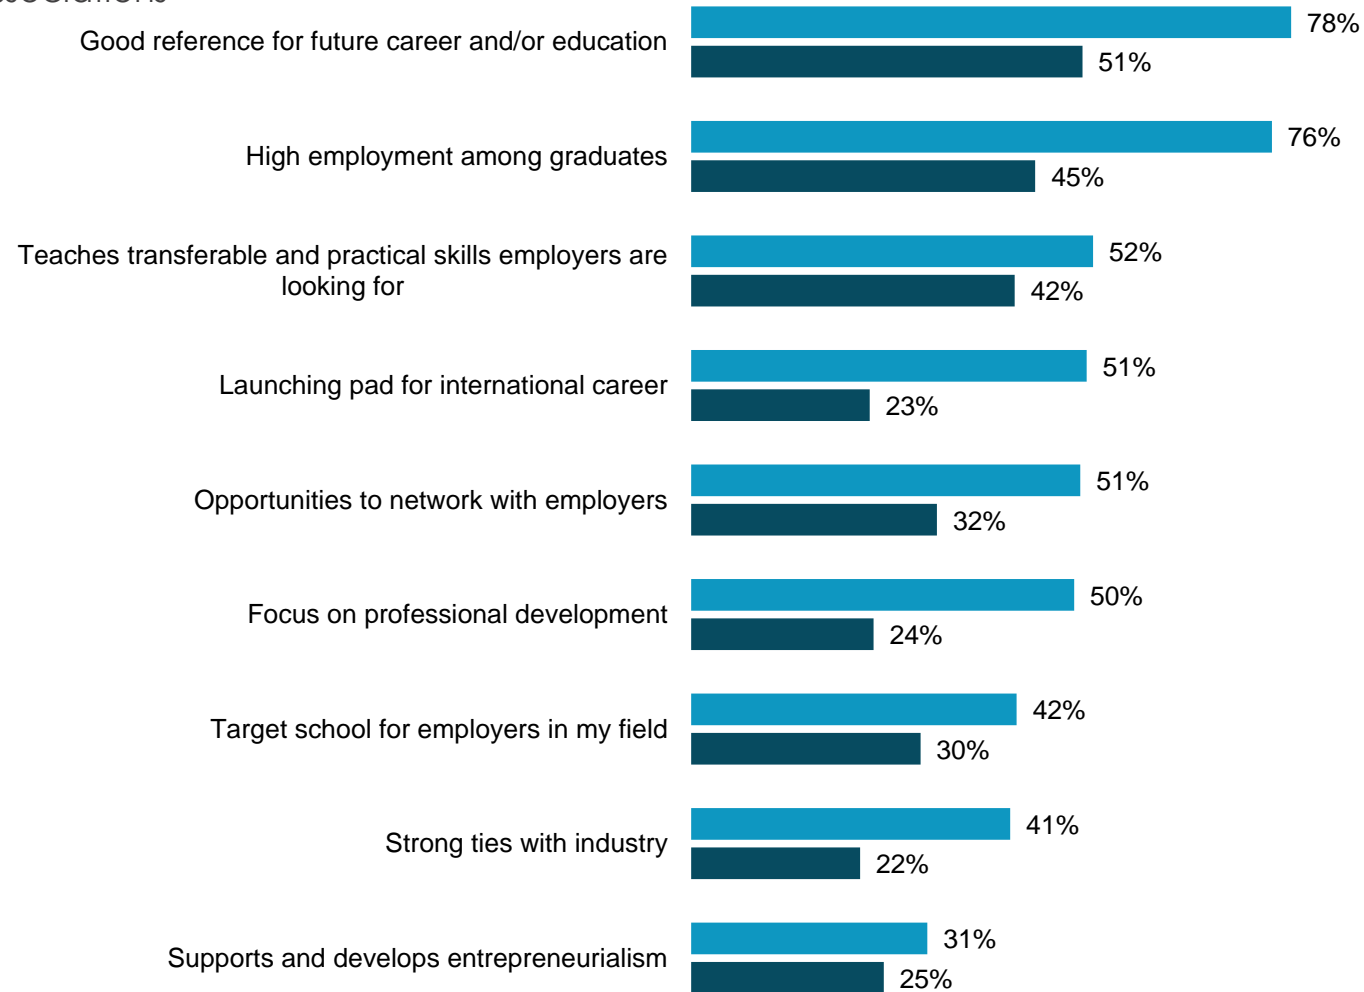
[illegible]

Good reference for future career and/or education
78%
51%

High employment among graduates
76%
45%

Teaches transferable and practical skills employers are looking for
52%
42%

Launching pad for international career
51%
23%

Opportunities to network with employers
51%
32%

Focus on professional development
50%
24%

Target school for employers in my field
42%
30%

Strong ties with industry
41%
22%

Supports and develops entrepreneurialism
31%
25%